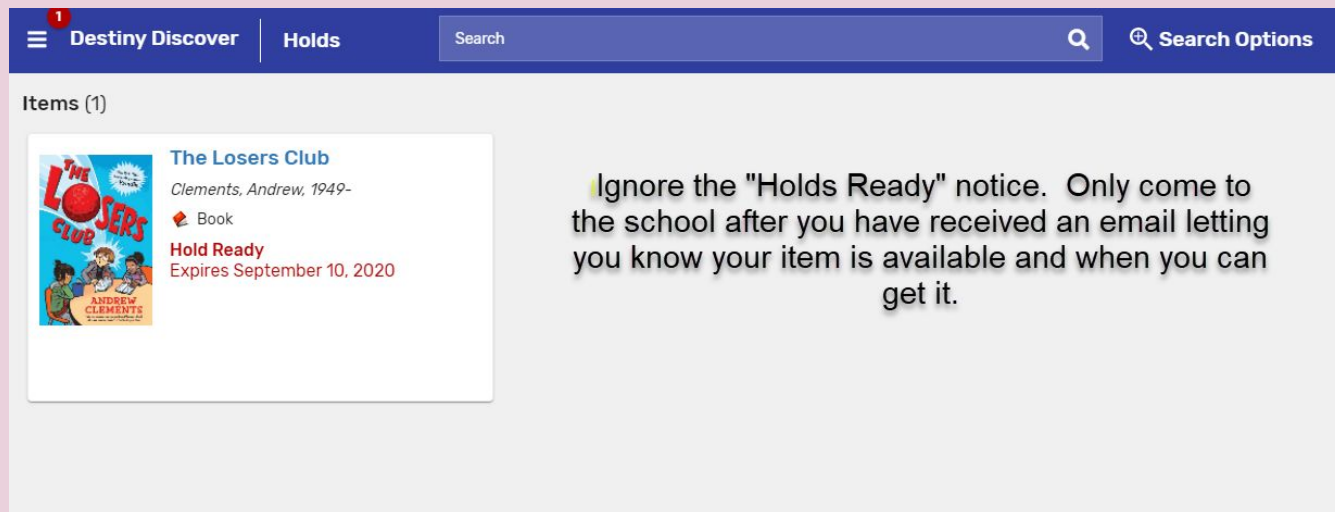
1 Destiny Discover | Holds | Search | Search Options

Items (1)

THE LOSERS CLUB
ANDREW CLEMENTS

The Losers Club
Clements, Andrew, 1949-
Book
Hold Ready
Expires September 10, 2020

Ignore the "Holds Ready" notice. Only come to the school after you have received an email letting you know your item is available and when you can get it.